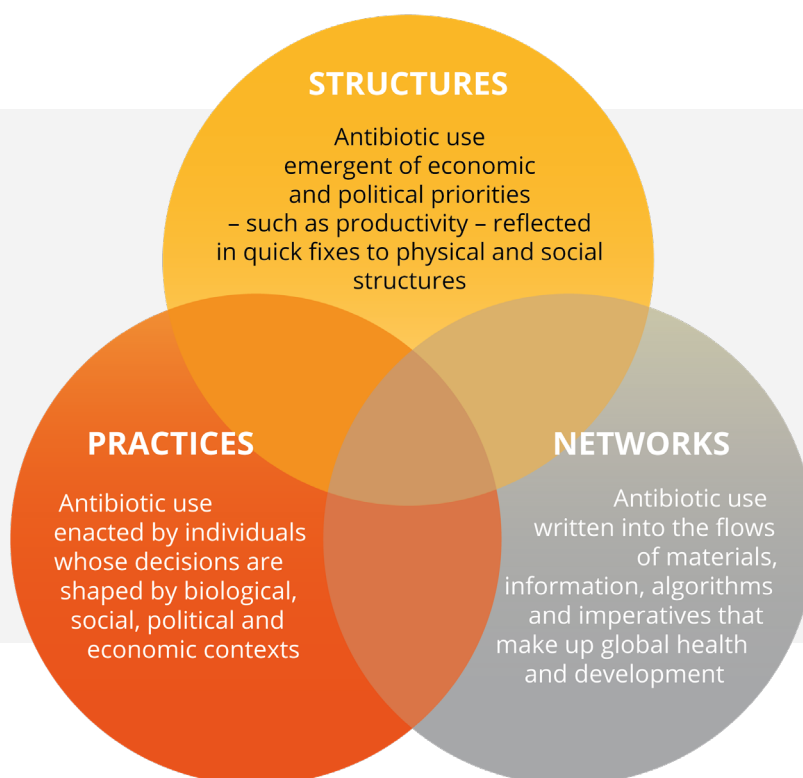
STRUCTURES

Antibiotic use emergent of economic and political priorities – such as productivity – reflected in quick fixes to physical and social structures

PRACTICES

Antibiotic use enacted by individuals whose decisions are shaped by biological, social, political and economic contexts

NETWORKS

Antibiotic use written into the flows of materials, information, algorithms and imperatives that make up global health and development